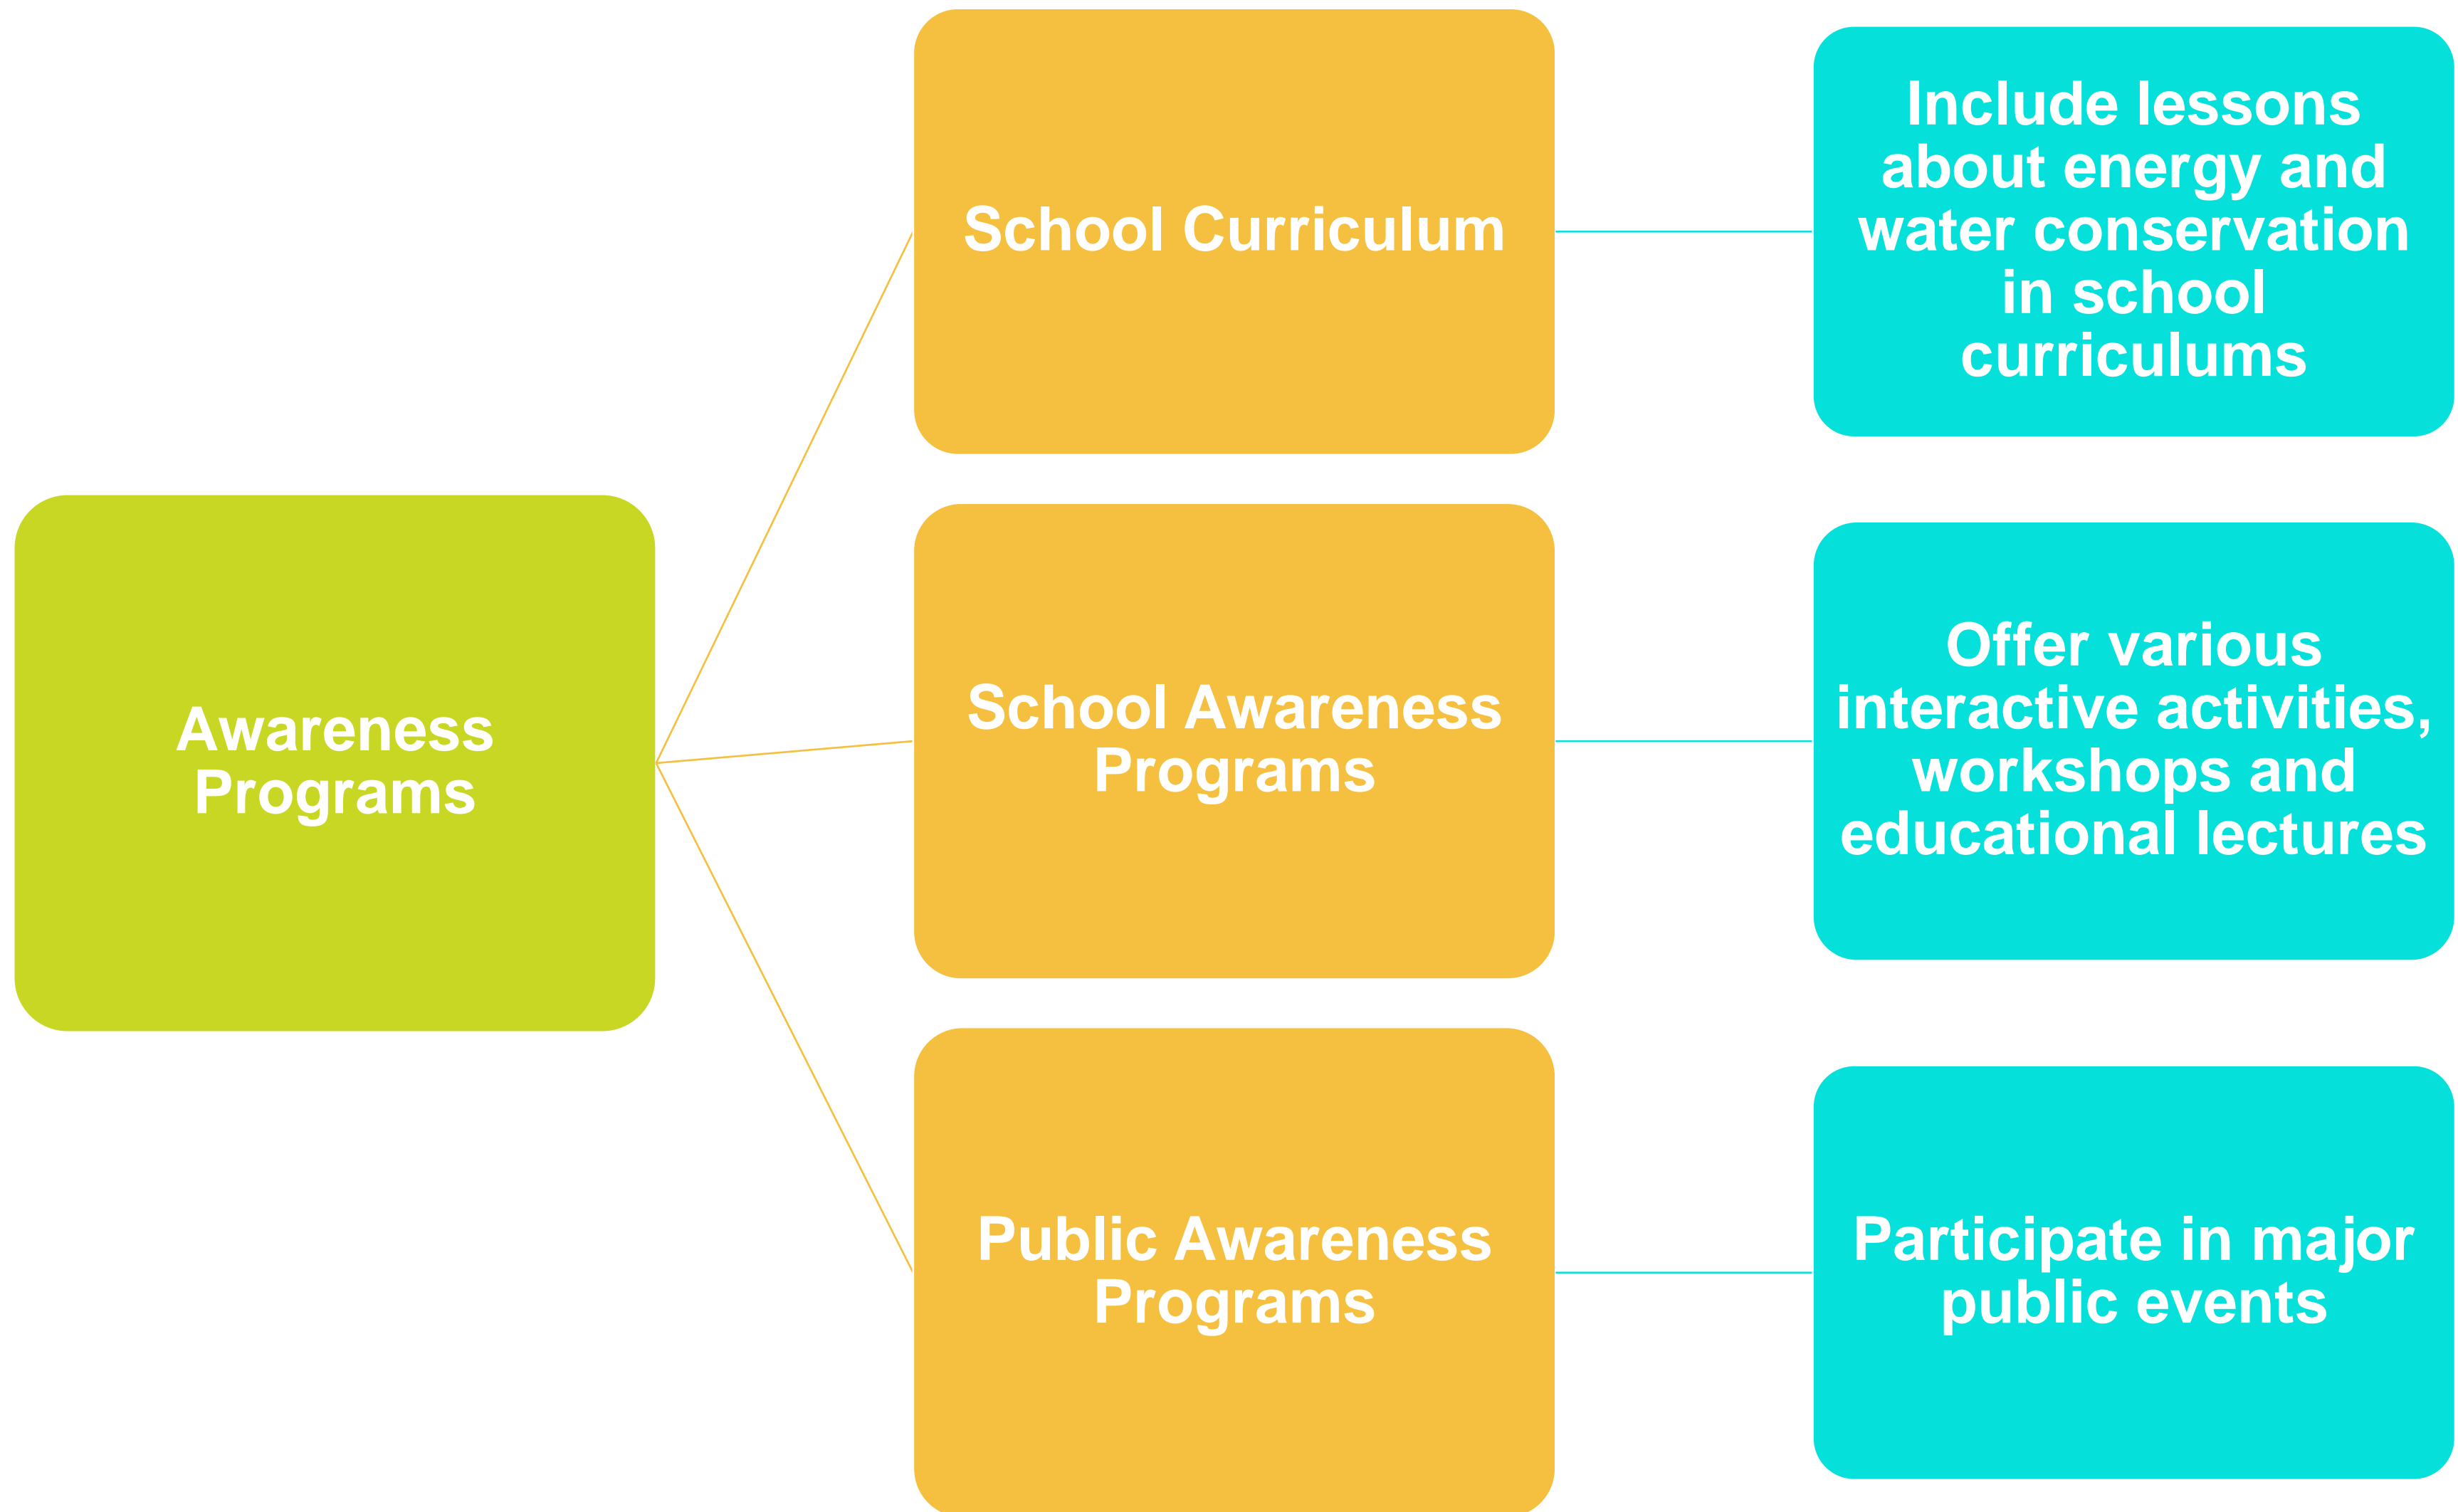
Awareness Programs

School Curriculum

Include lessons about energy and water conservation in school curriculums

School Awareness Programs

Offer various interactive activities, workshops and educational lectures

Public Awareness Programs

Participate in major public events